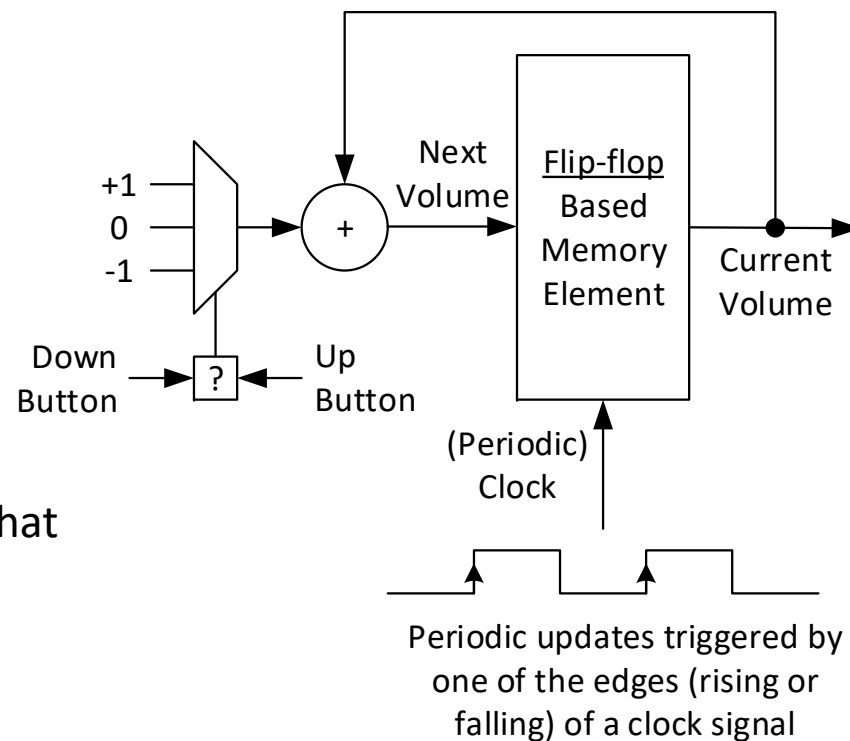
+1
0
-1

+

Next Volume

Flip-flop Based Memory Element

Current Volume

Down Button

?

Up Button

(Periodic) Clock

hat

Periodic updates triggered by one of the edges (rising or falling) of a clock signal